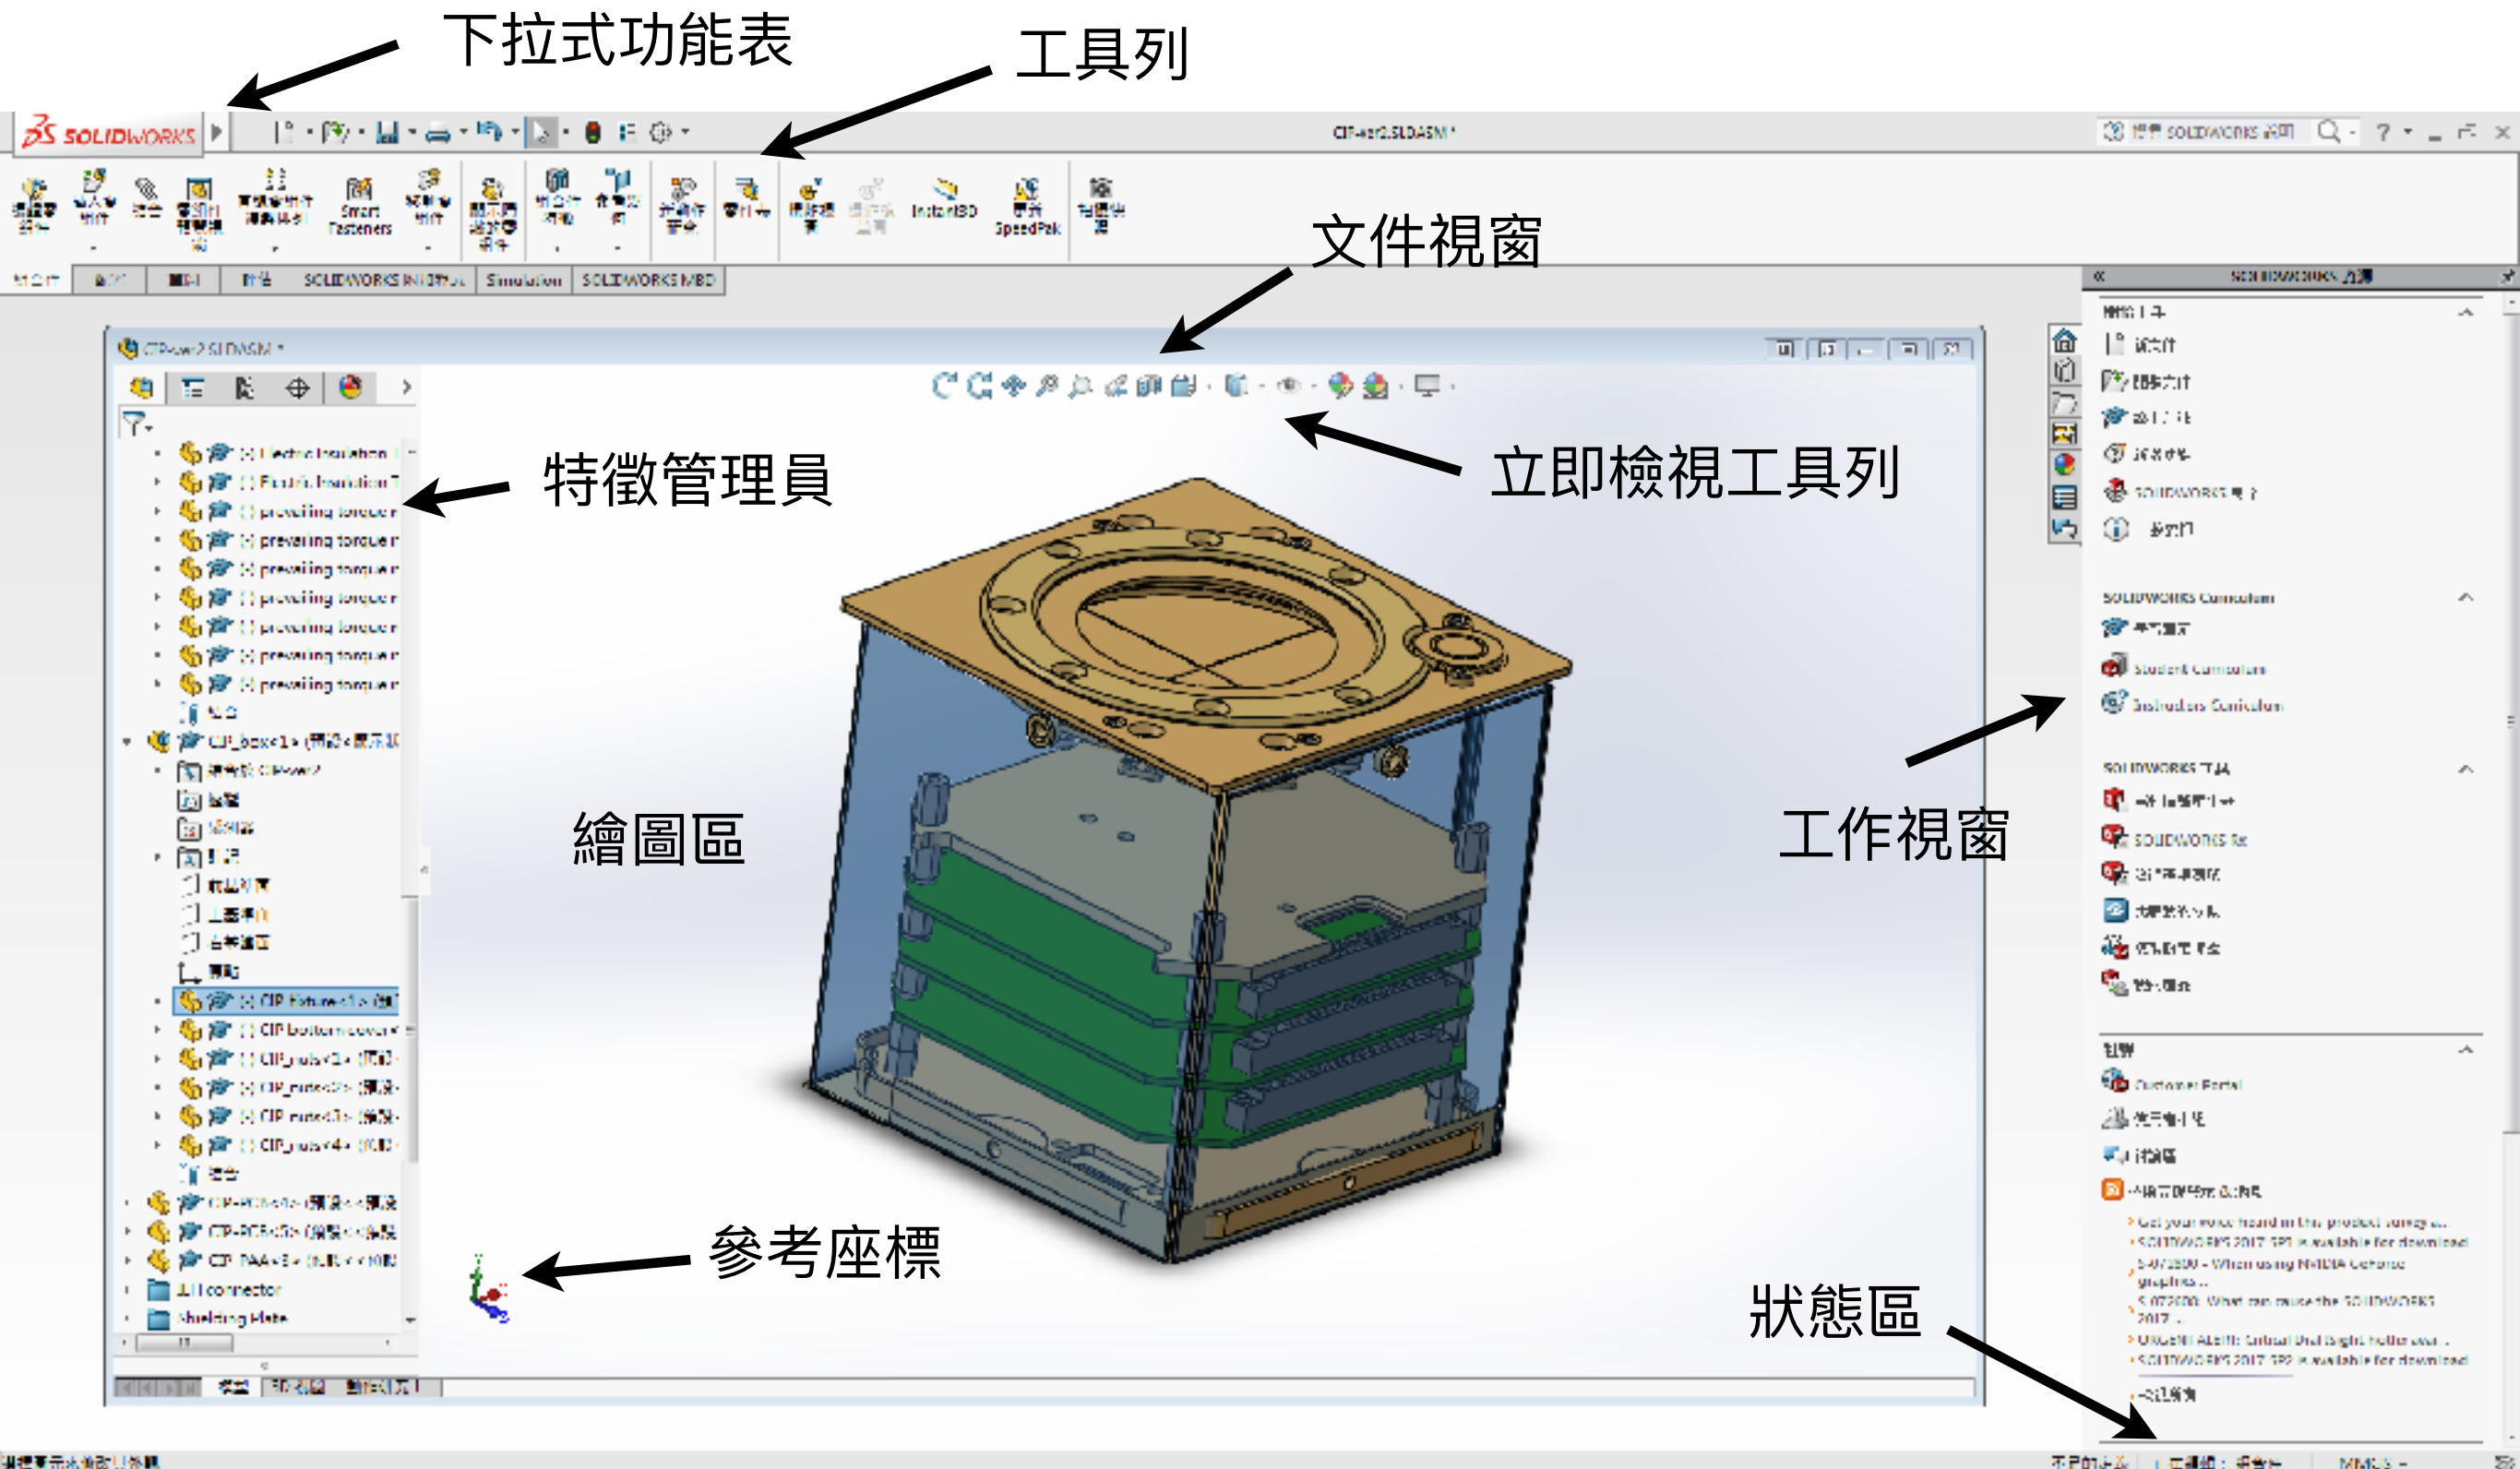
下拉式功能表

工具列

SOLIDWORKS

CIP-ver2.SLDASM *

Smart Fasteners

Instant3D

SpeedPak

SOLIDWORKS Inspection

Simulation

SOLIDWORKS MBD

文件視窗

CIP-ver2.SLDASM *

立即檢視工具列

特徵管理員

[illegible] Electric Insulation

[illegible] Electric Insulation

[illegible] prevailing torque

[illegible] prevailing torque

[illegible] prevailing torque

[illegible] prevailing torque

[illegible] prevailing torque

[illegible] prevailing torque

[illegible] prevailing torque

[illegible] prevailing torque

CIP_box<1>

CIP Fixture<1>

CIP bottom cover

CIP_rods<2>

CIP_rods<2>

CIP_rods<3>

CIP_rods<4>

CIP-PCB

CIP-PCB

CIP_NAA<3>

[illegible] connector

Shielding Plate

繪圖區

工作視窗

SOLIDWORKS Curriculum

Student Curriculum

Instructors Curriculum

SOLIDWORKS

Customer Portal

參考座標

狀態區

Get your voice heard in this product survey ...

SOLIDWORKS 2017 SP1 is available for download

When using NVIDIA Geforce graphics ...

What can cause the SOLIDWORKS 2017 ...

URGENT ALERT: ...

SOLIDWORKS 2017 SP2 is available for download

MMGS